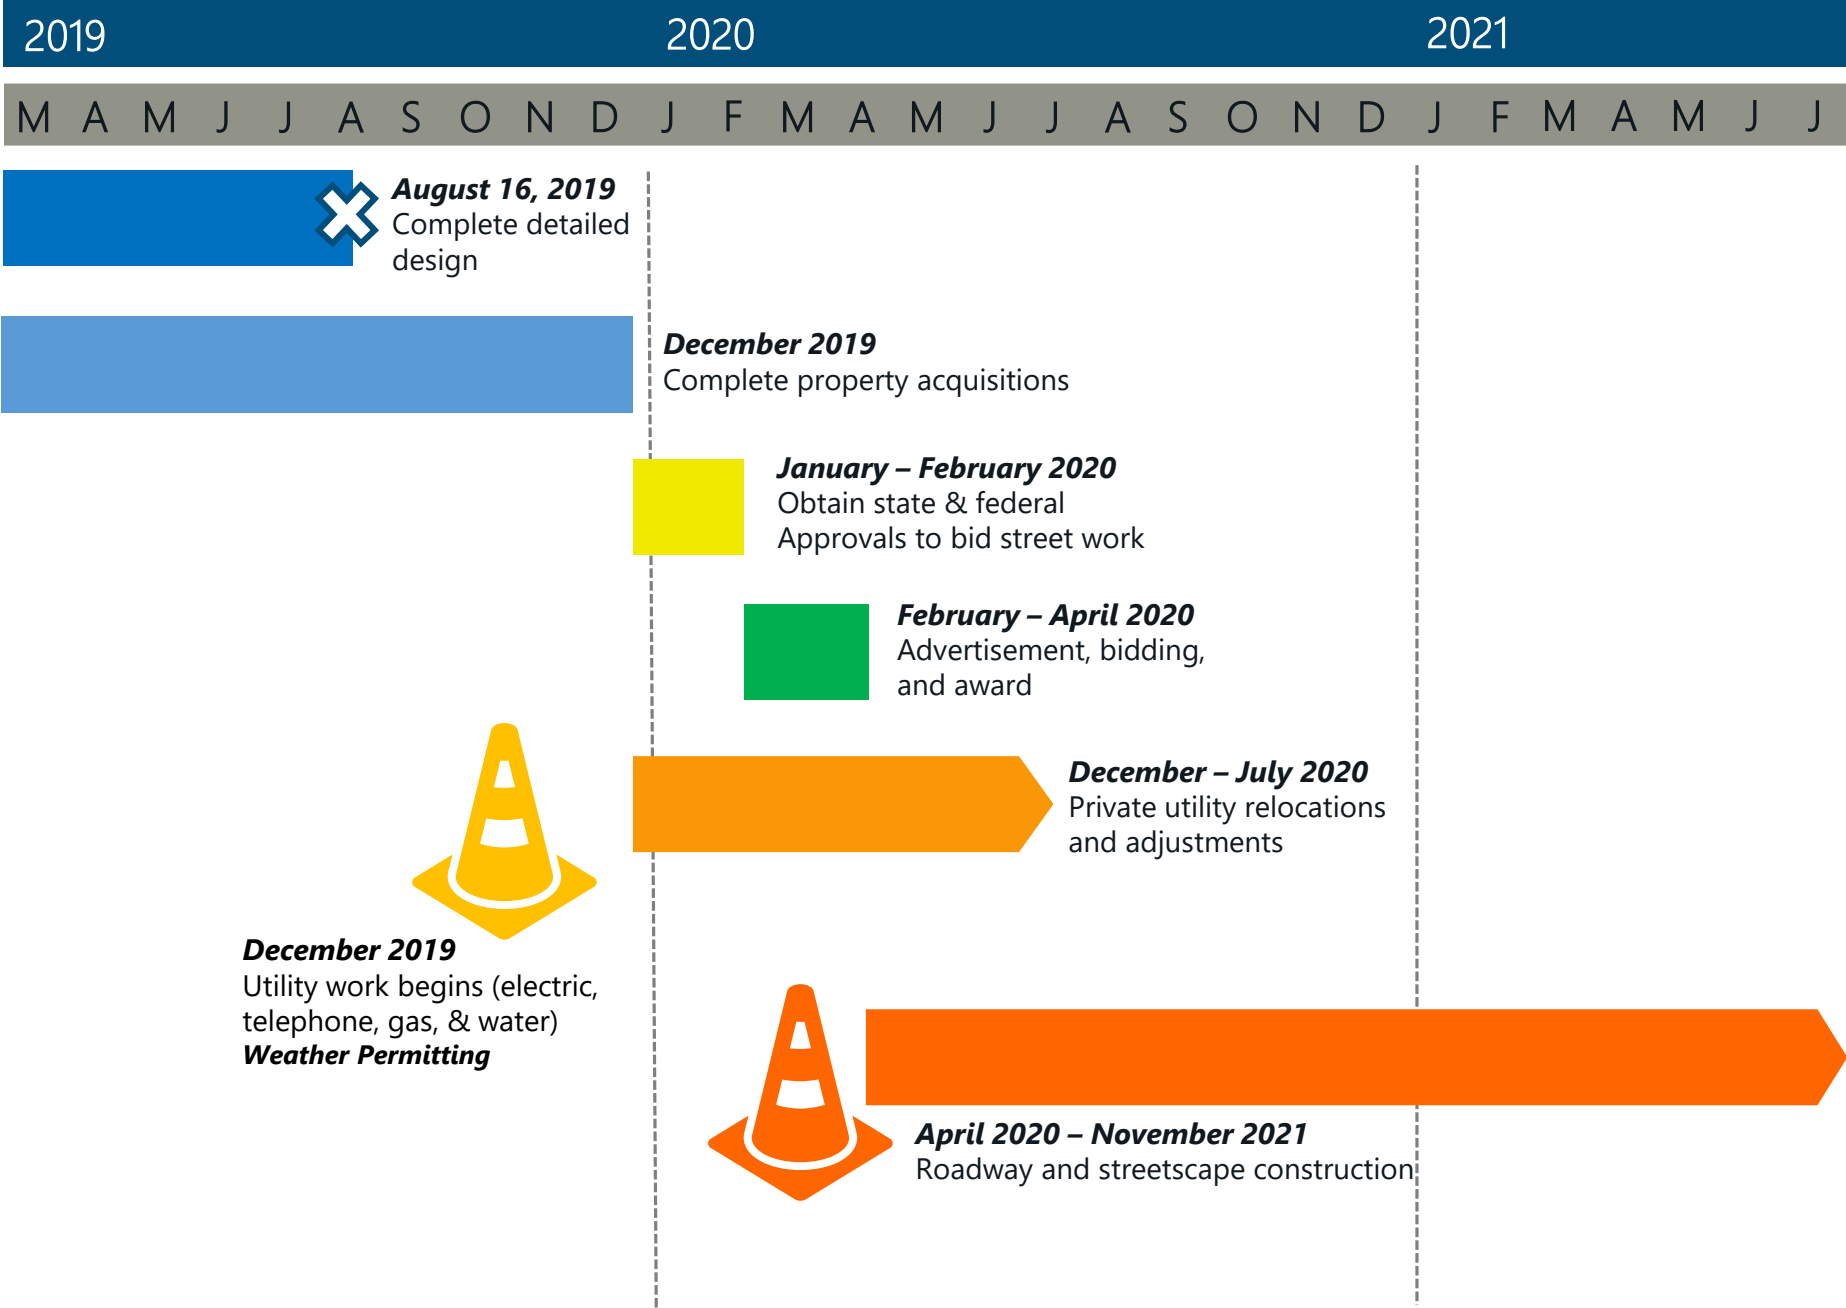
2019 2020 2021

M A M J J A S O N D J F M A M J J A S O N D J F M A M J J

***August 16, 2019***
Complete detailed design

***December 2019***
Complete property acquisitions

***January – February 2020***
Obtain state & federal Approvals to bid street work

***February – April 2020***
Advertisement, bidding, and award

***December – July 2020***
Private utility relocations and adjustments

***December 2019***
Utility work begins (electric, telephone, gas, & water)
***Weather Permitting***

***April 2020 – November 2021***
Roadway and streetscape construction